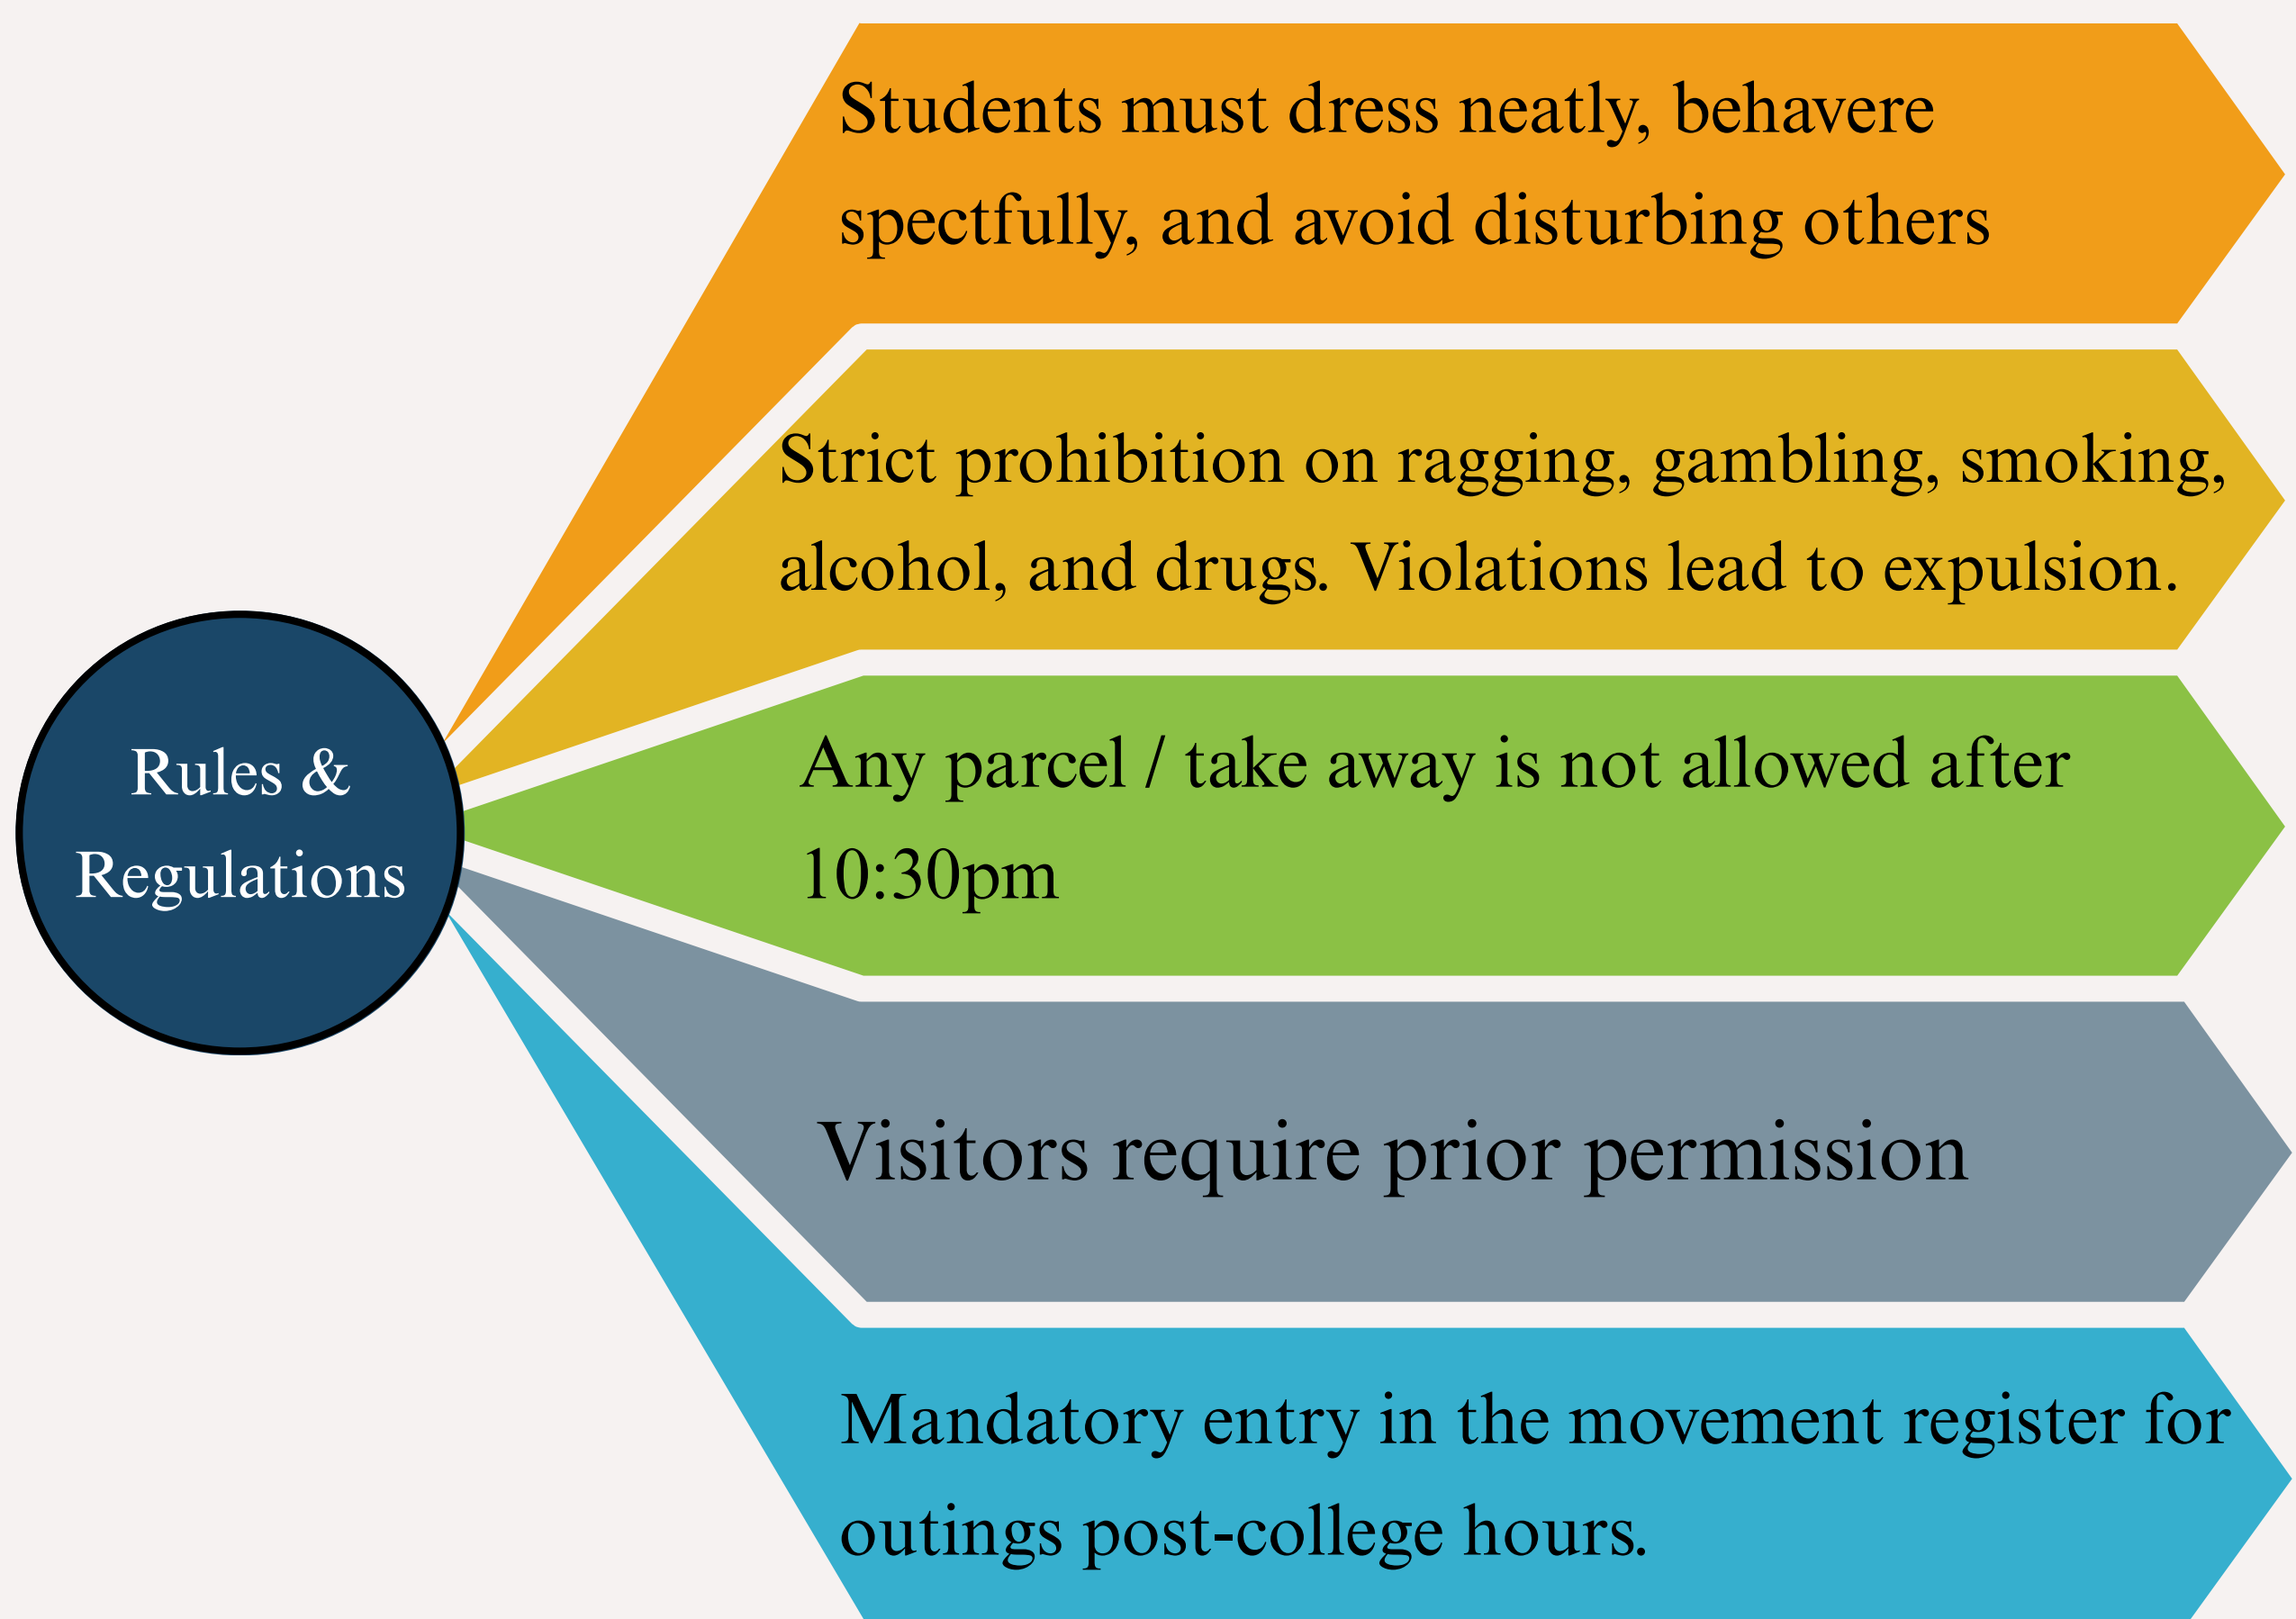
Rules & Regulations

Students must dress neatly, behavere spectfully, and avoid disturbing others

Strict prohibition on ragging, gambling, smoking, alcohol, and drugs. Violations lead to expulsion.

Any parcel / take away is not allowed after 10:30pm

Visitors require prior permission

Mandatory entry in the movement register for outings post-college hours.